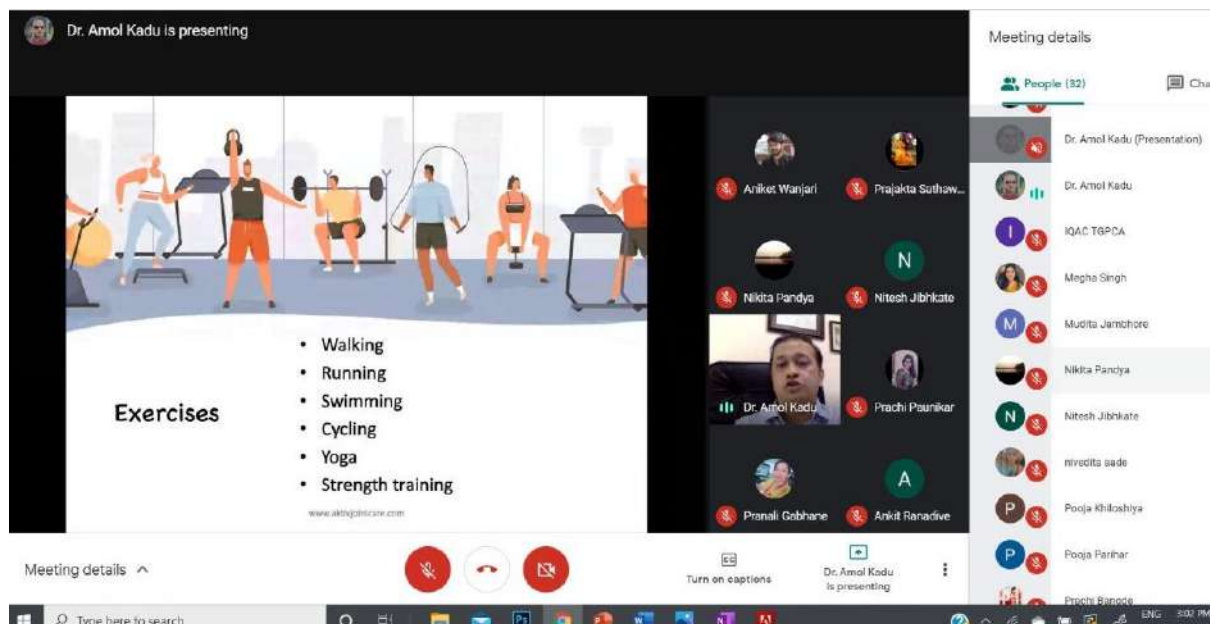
Dr. Amol Kadu is presenting

Meeting details

People (32)

Cha

Exercises

• Walking
• Running
• Swimming
• Cycling
• Yoga
• Strength training

www.aktivjointcare.com

Aniket Wanjari

Prajakta Suthaw...

Nikita Pandya

N

Nitesh Jibhkate

Dr. Amol Kadu

Prachi Paunikar

Pranali Gobhane

A

Ankit Ranadive

Dr. Amol Kadu (Presentation)

Dr. Amol Kadu

I

IQAC TGPCA

Megha Singh

M

Mudita Jambhore

Nikita Pandya

N

Nitesh Jibhkate

nivedita sade

P

Pooja Khiloshiya

P

Pooja Parihar

Prachi Banode

Meeting details ^

CC
Turn on captions

Dr. Amol Kadu is presenting

Type here to search

ENG 3:02 PM